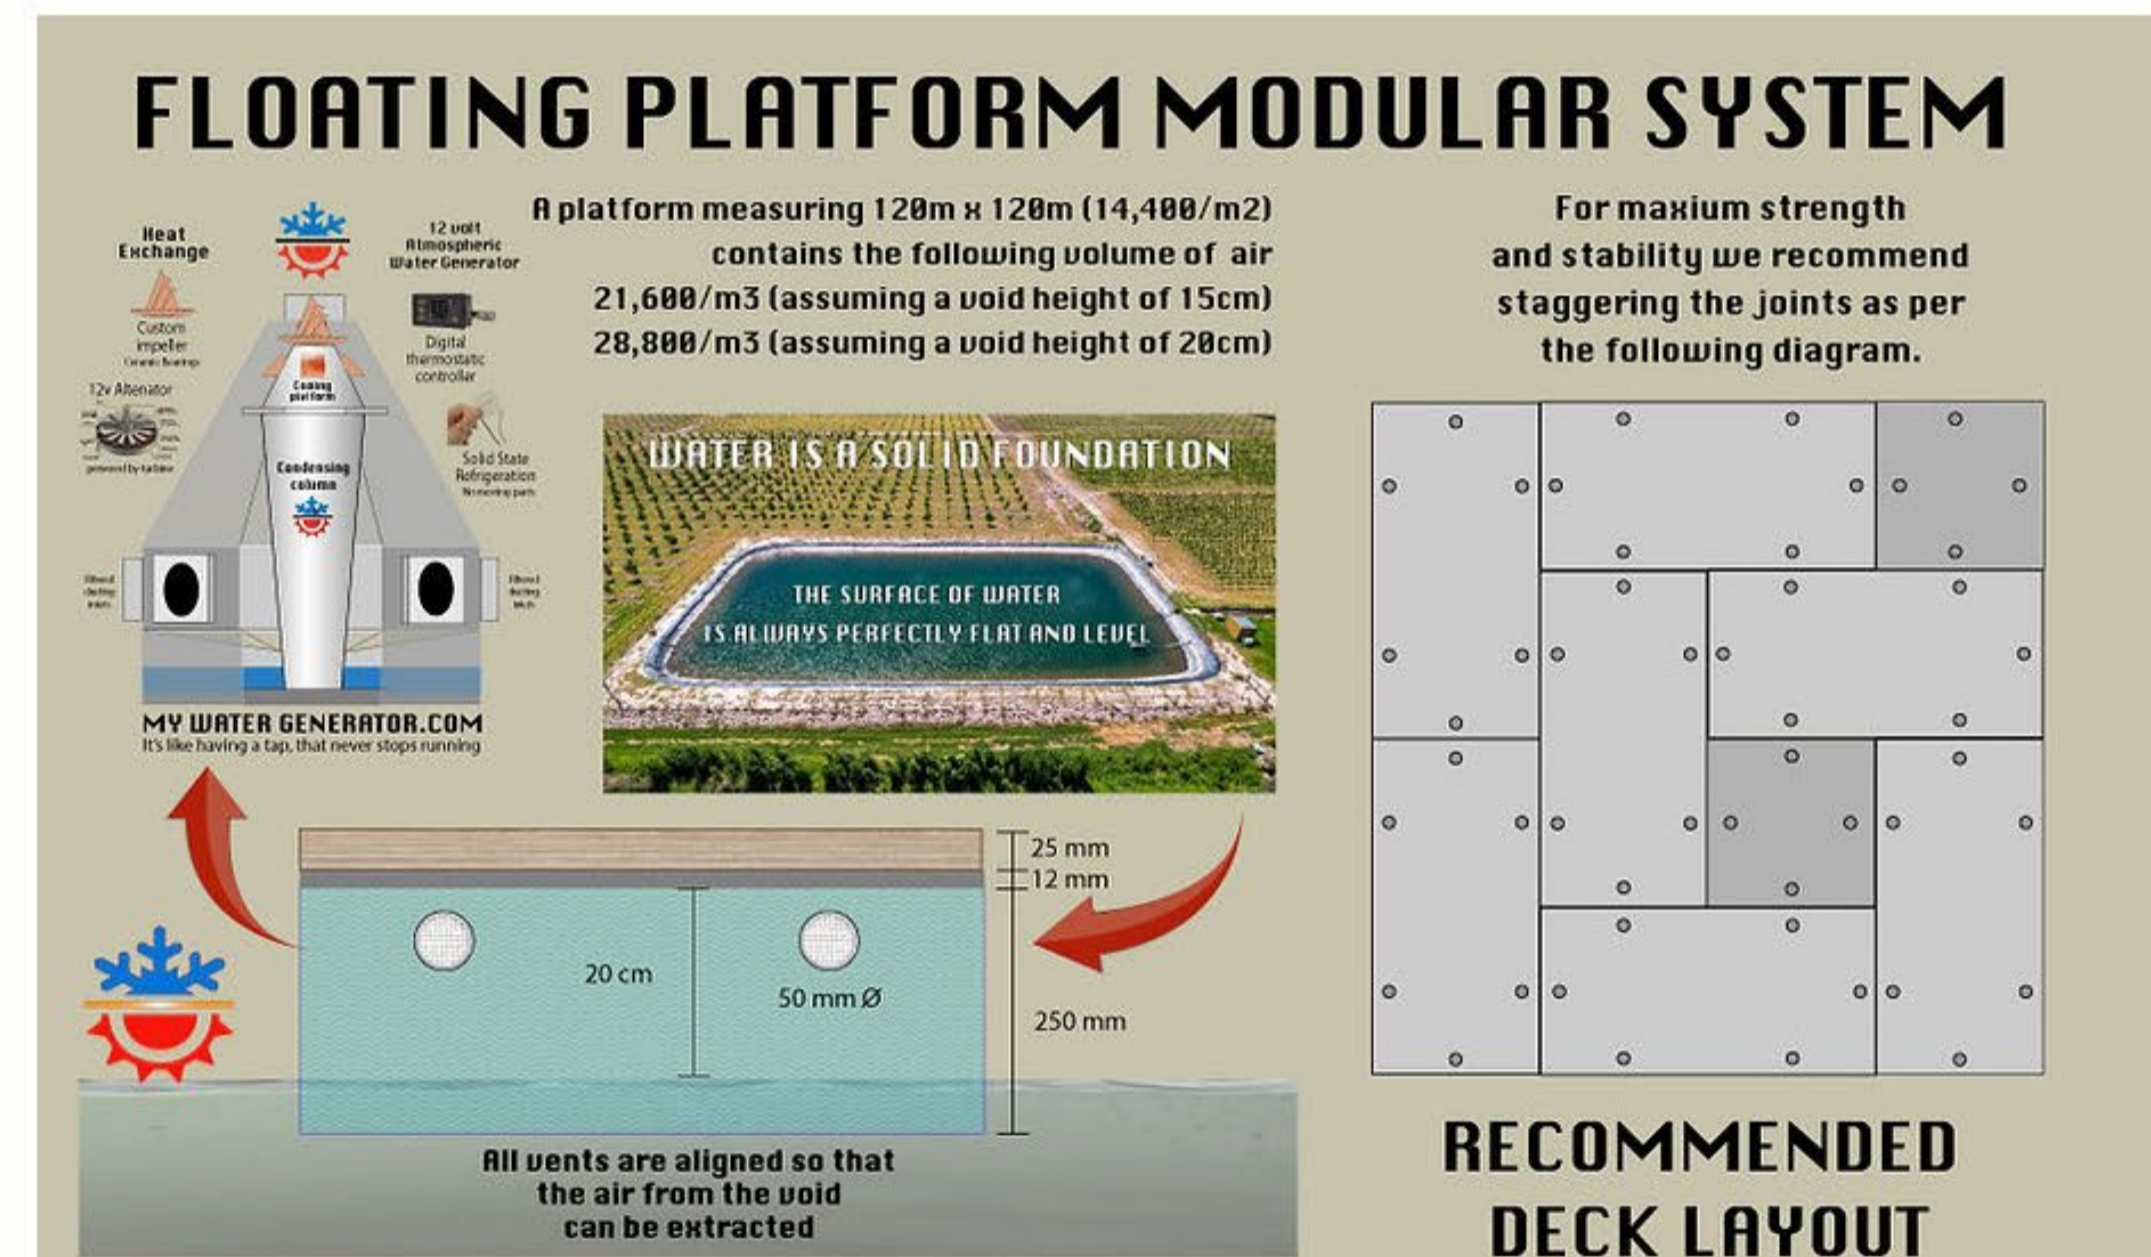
FLOATING PLATFORM MODULAR SYSTEM

Heat Exchange

12 volt Atmospheric Water Generator

Custom impeller
Ceramic Bearings

12v Alternator

powered by turbine

Digital thermostatic controller

Cooling platform

Condensing column

Solid State Refrigeration
No moving parts

Filtered ducting inlets

Filtered ducting inlets

MY WATER GENERATOR.COM
It's like having a tap, that never stops running

A platform measuring 120m x 120m (14,400/m2) contains the following volume of air
21,600/m3 (assuming a void height of 15cm)
28,800/m3 (assuming a void height of 20cm)

WATER IS A SOLID FOUNDATION

THE SURFACE OF WATER IS ALWAYS PERFECTLY FLAT AND LEVEL

For maxium strength and stability we recommend staggering the joints as per the following diagram.

25 mm
12 mm
20 cm
50 mm Ø
250 mm

All vents are aligned so that the air from the void can be extracted

RECOMMENDED DECK LAYOUT